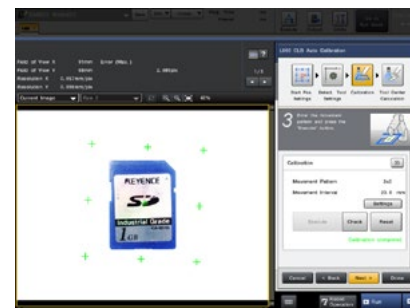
KEYENCE
SD
Industrial Grade
1GB

Field of View X
Field of View Y
Resolution X
Resolution Y

Error (Max.)

Current Image

1/1

Auto Calibration

Start Pos. Settings
Detect Tool Settings
Calibration
Tool Center Calculation

3

Calibration

Movement Pattern 3x3
Movement Interval 25.0 mm
Settings

Execute
Check
Reset

Calibration completed

Cancel
< Back
Next >
Done

Run